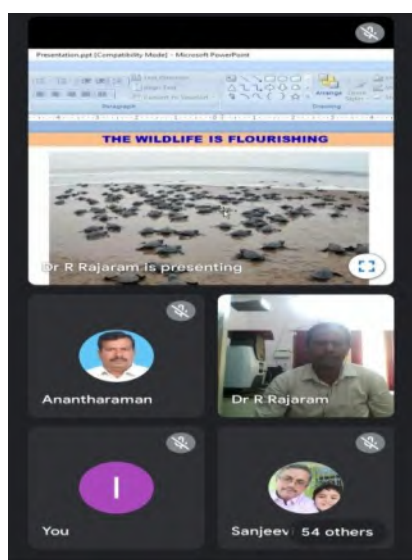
Presentation.ppt [Compatibility Mode] - Microsoft PowerPoint

Paragraph

Drawing

Arrange

THE WILDLIFE IS FLOURISHING

Dr R Rajaram is presenting

Anantharaman

Dr R Rajaram

I

You

Sanjeev

54 others